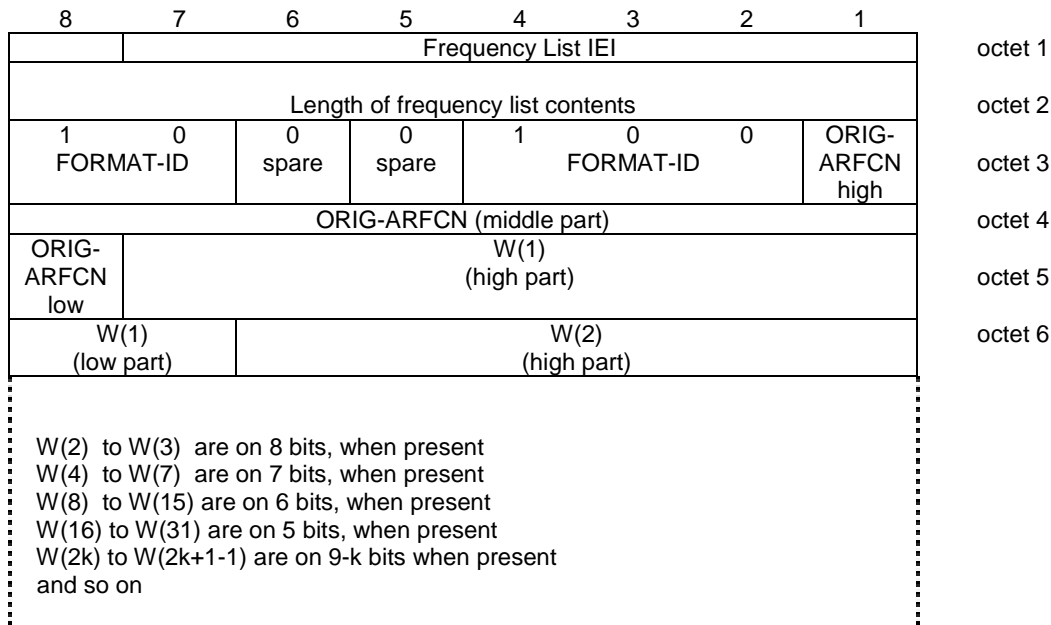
| 8 | 7 | 6 | 5 | 4 | 3 | 2 | 1 | |
|---|---|---|---|---|---|---|---|---|
| | Frequency List IEI | | | | | | | octet 1 |
| Length of frequency list contents | | | | | | | | octet 2 |
| 1 FORMAT-ID | 0 | 0 spare | 0 spare | 1 FORMAT-ID | 0 | 0 | ORIG-ARFCN high | octet 3 |
| ORIG-ARFCN (middle part) | | | | | | | | octet 4 |
| ORIG-ARFCN low | W(1) (high part) | | | | | | | octet 5 |
| W(1) (low part) | | W(2) (high part) | | | | | | octet 6 |

W(2) to W(3) are on 8 bits, when present
W(4) to W(7) are on 7 bits, when present
W(8) to W(15) are on 6 bits, when present
W(16) to W(31) are on 5 bits, when present
W(2k) to W(2k+1-1) are on 9-k bits when present
and so on